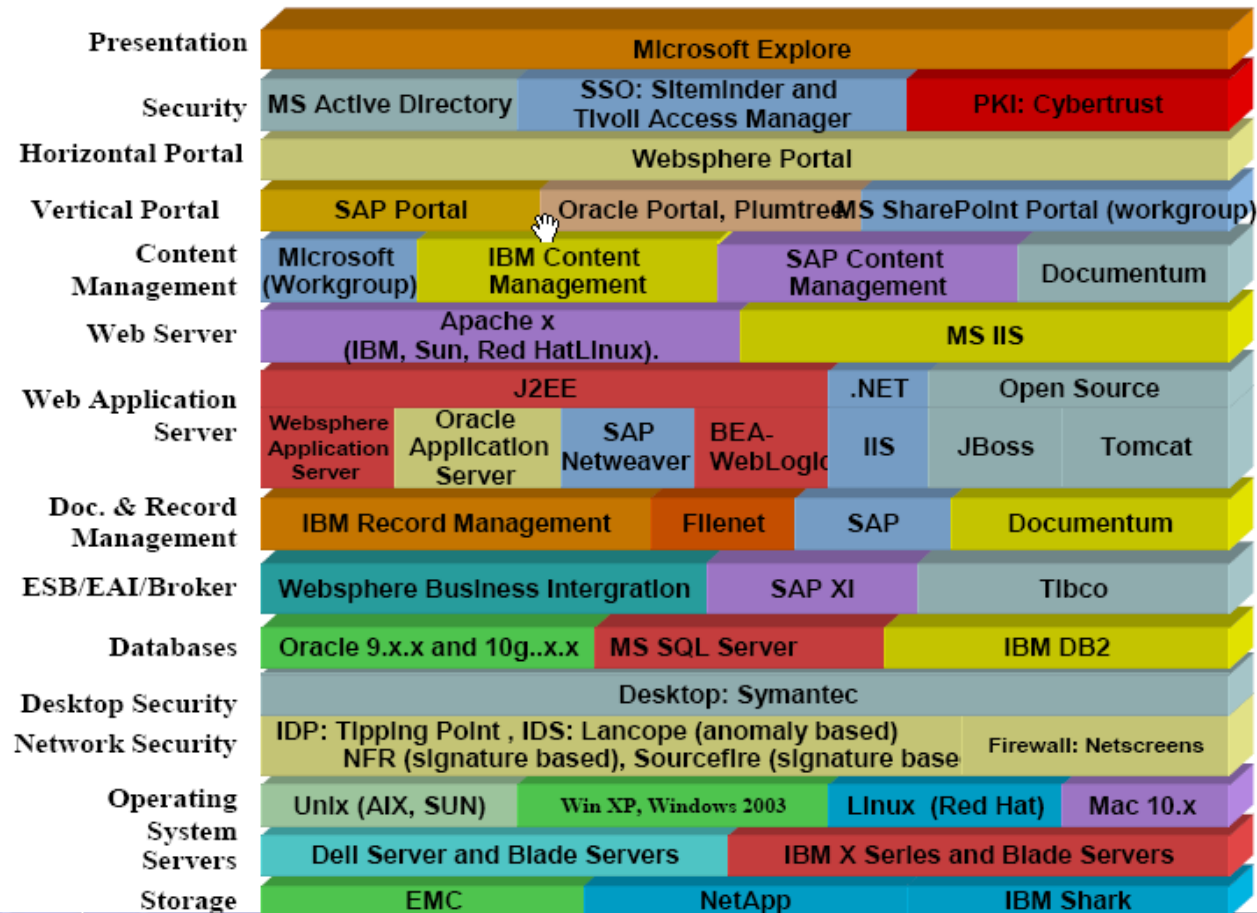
Presentation
Microsoft Explore

Security
MS Active Directory
SSO: Siteminder and Tivoli Access Manager
PKI: Cybertrust

Horizontal Portal
Websphere Portal

Vertical Portal
SAP Portal
Oracle Portal, Plumtree
MS SharePoint Portal (workgroup)

Content Management
Microsoft (Workgroup)
IBM Content Management
SAP Content Management
Documentum

Web Server
Apache x (IBM, Sun, Red HatLinux).
MS IIS

Web Application Server
J2EE
.NET
Open Source
Websphere Application Server
Oracle Application Server
SAP Netweaver
BEA-WebLogic
IIS
JBoss
Tomcat

Doc. & Record Management
IBM Record Management
Filenet
SAP
Documentum

ESB/EAI/Broker
Websphere Business Intergration
SAP XI
Tibco

Databases
Oracle 9.x.x and 10g..x.x
MS SQL Server
IBM DB2

Desktop Security
Desktop: Symantec

Network Security
IDP: Tipping Point , IDS: Lancope (anomaly based) NFR (signature based), Sourcefire (signature base
Firewall: Netscreens

Operating System
Unix (AIX, SUN)
Win XP, Windows 2003
Linux (Red Hat)
Mac 10.x

Servers
Dell Server and Blade Servers
IBM X Series and Blade Servers

Storage
EMC
NetApp
IBM Shark